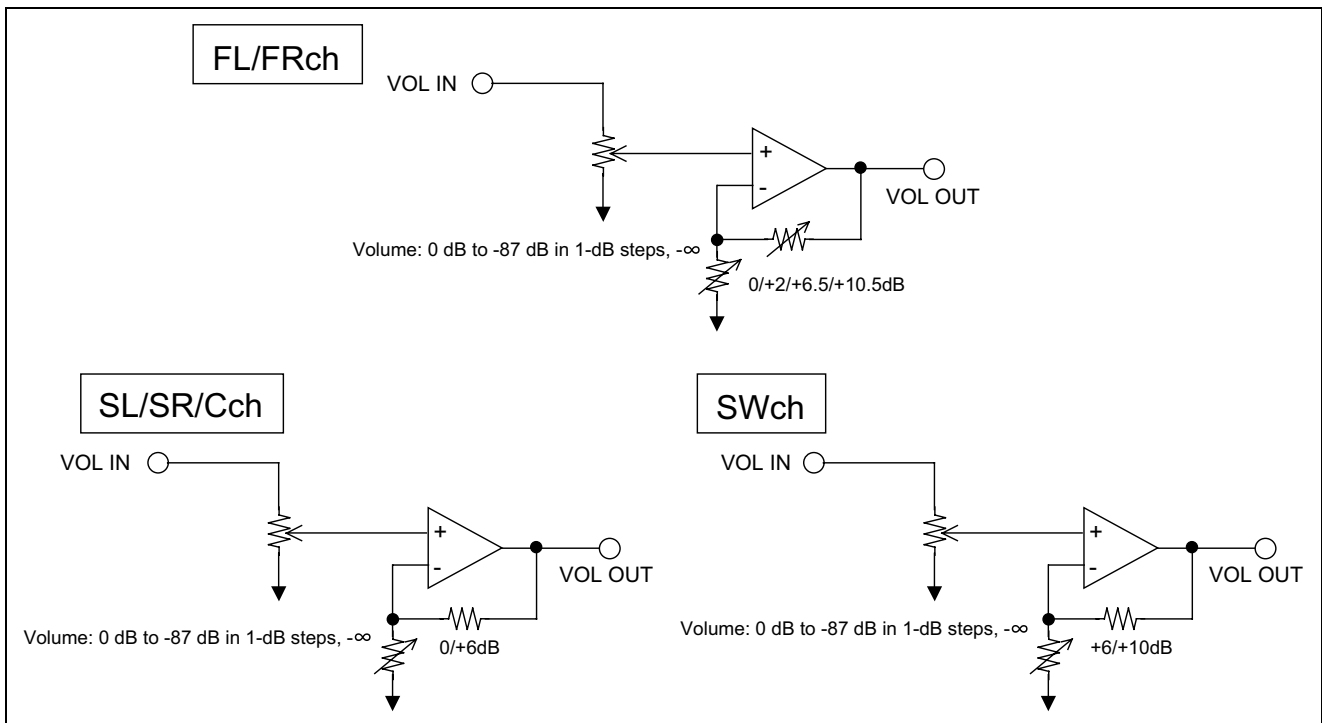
FL/FRch

VOL IN

+

-

VOL OUT

Volume: 0 dB to -87 dB in 1-dB steps, -∞

0/+2/+6.5/+10.5dB

SL/SR/Cch

VOL IN

+

-

VOL OUT

Volume: 0 dB to -87 dB in 1-dB steps, -∞

0/+6dB

SWch

VOL IN

+

-

VOL OUT

Volume: 0 dB to -87 dB in 1-dB steps, -∞

+6/+10dB